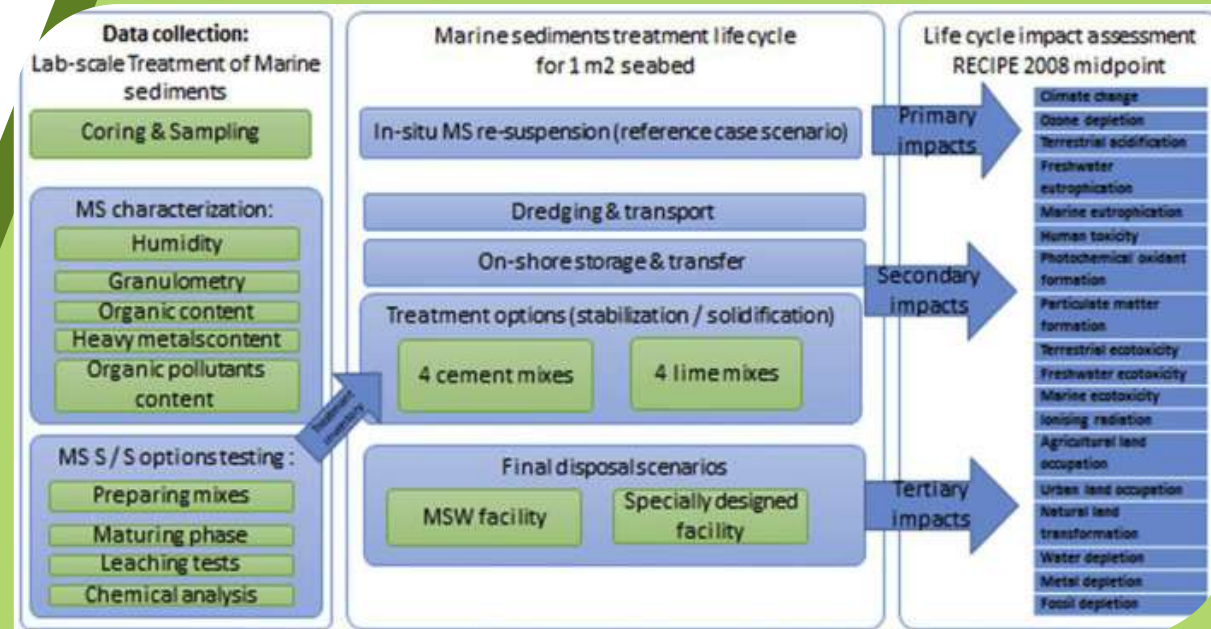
Data collection:
Lab-scale Treatment of Marine sediments

Coring & Sampling

MS characterization:

Humidity

Granulometry

Organic content

Heavy metalscontent

Organic pollutants content

MS S / S optionstesting :

Preparing mixes

Maturing phase

Leaching tests

Chemical analysis

Treatment inventory

Marine sediments treatment life cycle for 1 m2 seabed

In-situ MS re-suspension (reference case scenario)

Dredging & transport

On-shore storage & transfer

Treatment options (stabilization / solidification)

4 cement mixes

4 lime mixes

Final disposal scenarios

MSW facility

Specially designed facility

Life cycle impact assessment
RECIPE 2008 midpoint

Primary impacts

Secondary impacts

Tertiary impacts

Climate change
Ozone depletion
Terrestrial acidification
Freshwater eutrophication
Marine eutrophication
Human toxicity
Photochemical oxidant formation
Particulate matter formation
Terrestrial ecotoxicity
Freshwater ecotoxicity
Marine ecotoxicity
Ionising radiation
Agricultural land occupation
Urban land occupation
Natural land transformation
Water depletion
Metal depletion
Fossil depletion